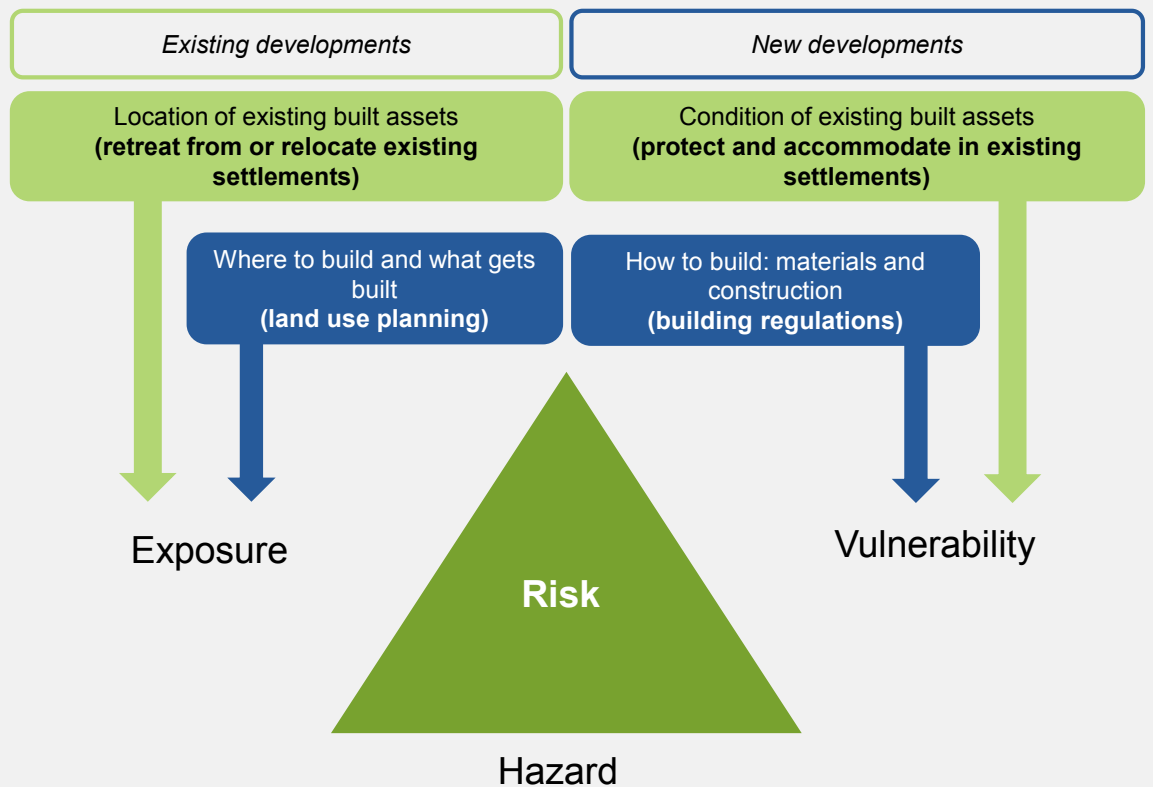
*Existing developments*

*New developments*

Location of existing built assets
**(retreat from or relocate existing settlements)**

Condition of existing built assets
**(protect and accommodate in existing settlements)**

Where to build and what gets built
**(land use planning)**

How to build: materials and construction
**(building regulations)**

Exposure

Risk

Vulnerability

Hazard